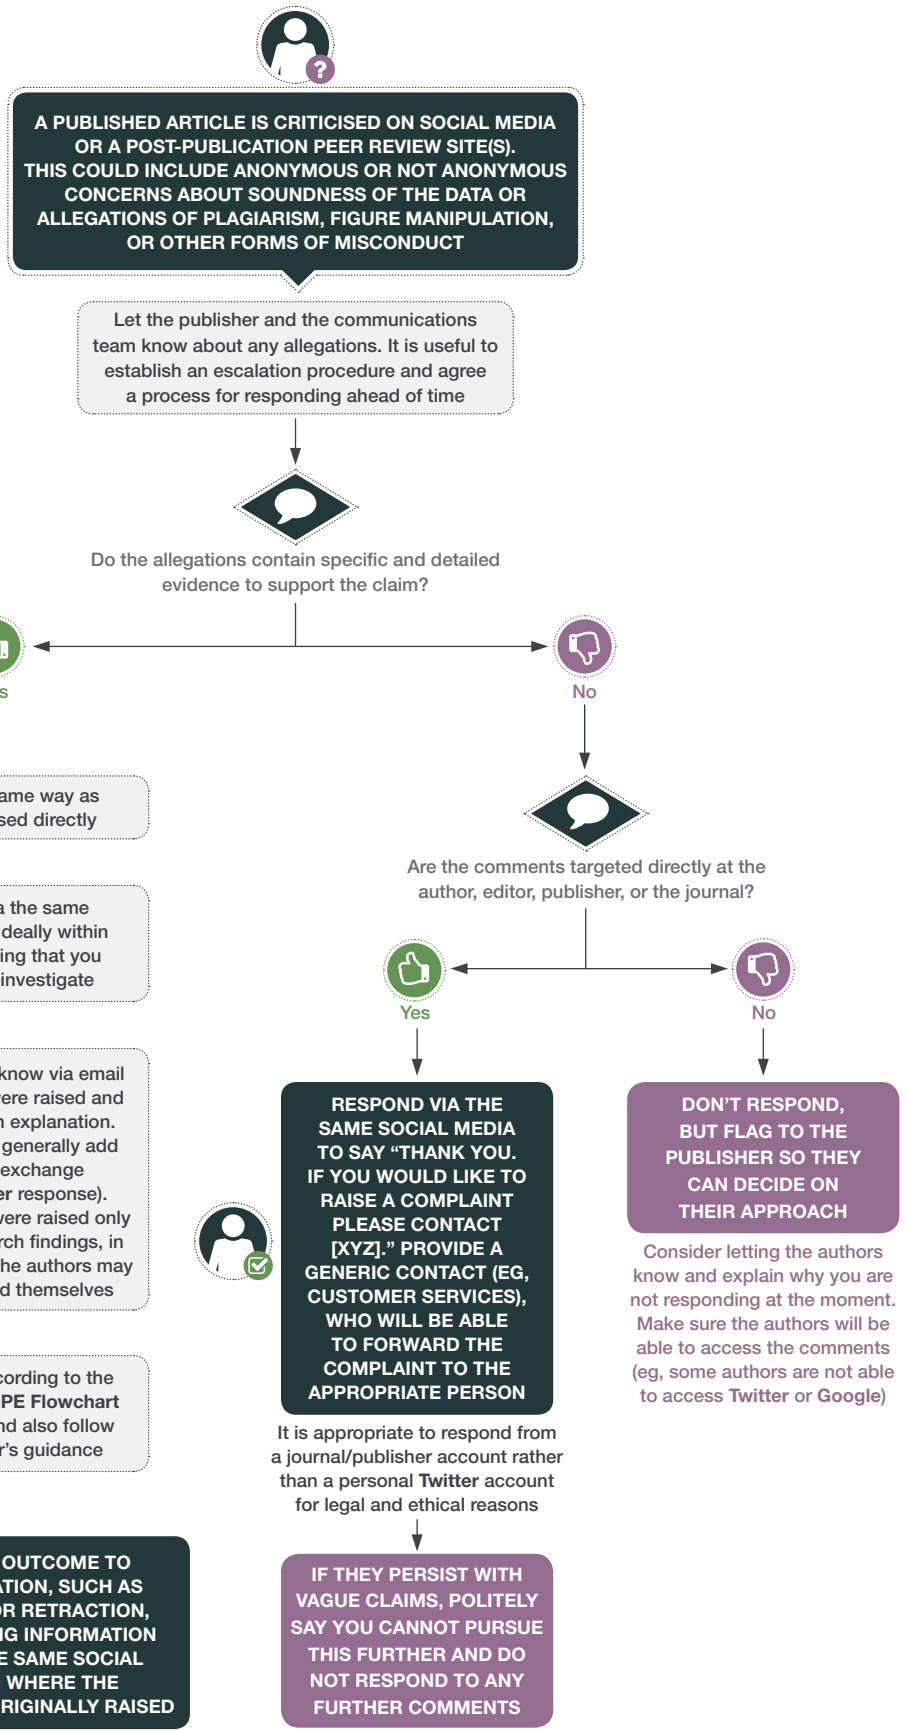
A PUBLISHED ARTICLE IS CRITICISED ON SOCIAL MEDIA OR A POST-PUBLICATION PEER REVIEW SITE(S). THIS COULD INCLUDE ANONYMOUS OR NOT ANONYMOUS CONCERNS ABOUT SOUNDNESS OF THE DATA OR ALLEGATIONS OF PLAGIARISM, FIGURE MANIPULATION, OR OTHER FORMS OF MISCONDUCT

Let the publisher and the communications team know about any allegations. It is useful to establish an escalation procedure and agree a process for responding ahead of time

Do the allegations contain specific and detailed evidence to support the claim?

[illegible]s

No

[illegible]ame way as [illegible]sed directly

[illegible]a the same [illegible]deally within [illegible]ing that you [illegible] investigate

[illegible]know via email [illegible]ere raised and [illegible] explanation. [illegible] generally add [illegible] exchange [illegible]er response). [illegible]ere raised only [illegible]rch findings, in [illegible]he authors may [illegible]d themselves

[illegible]cording to the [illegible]PE Flowchart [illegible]nd also follow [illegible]r's guidance

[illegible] OUTCOME TO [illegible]ATION, SUCH AS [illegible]OR RETRACTION, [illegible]NG INFORMATION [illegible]E SAME SOCIAL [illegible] WHERE THE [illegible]RIGINALLY RAISED

Are the comments targeted directly at the author, editor, publisher, or the journal?

Yes

No

RESPOND VIA THE SAME SOCIAL MEDIA TO SAY "THANK YOU. IF YOU WOULD LIKE TO RAISE A COMPLAINT PLEASE CONTACT [XYZ]." PROVIDE A GENERIC CONTACT (EG, CUSTOMER SERVICES), WHO WILL BE ABLE TO FORWARD THE COMPLAINT TO THE APPROPRIATE PERSON

It is appropriate to respond from a journal/publisher account rather than a personal Twitter account for legal and ethical reasons

IF THEY PERSIST WITH VAGUE CLAIMS, POLITELY SAY YOU CANNOT PURSUE THIS FURTHER AND DO NOT RESPOND TO ANY FURTHER COMMENTS

DON'T RESPOND, BUT FLAG TO THE PUBLISHER SO THEY CAN DECIDE ON THEIR APPROACH

Consider letting the authors know and explain why you are not responding at the moment. Make sure the authors will be able to access the comments (eg, some authors are not able to access Twitter or Google)